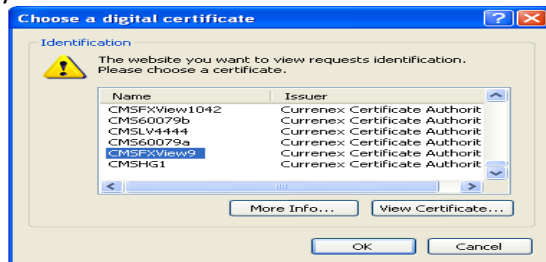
Choose a digital certificate

Identification

The website you want to view requests identification. Please choose a certificate.

| Name | Issuer |
|---|---|
| CMSFXView1042 | Currenex Certificate Authorit |
| CMS60079b | Currenex Certificate Authorit |
| CMSLV4444 | Currenex Certificate Authorit |
| CMS60079a | Currenex Certificate Authorit |
| CMSFXView9 | Currenex Certificate Authorit |
| CMSHG1 | Currenex Certificate Authorit |

More Info...

View Certificate...

OK

Cancel